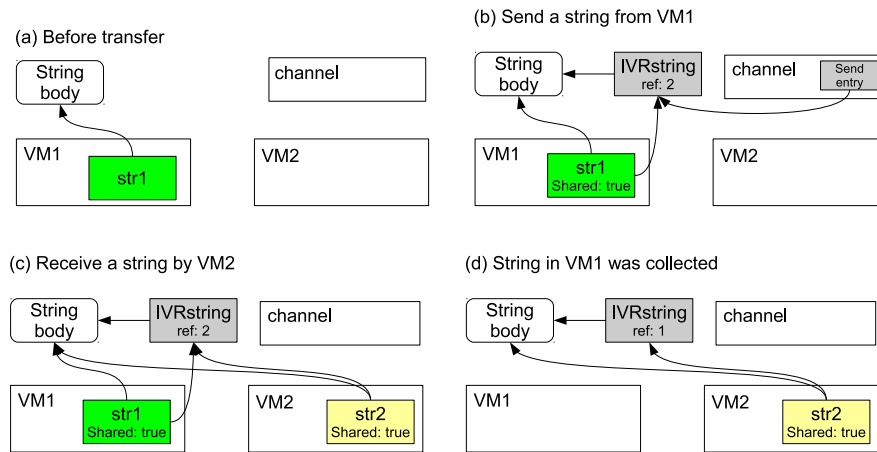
(a) Before transfer

String body

channel

VM1

str1

VM2

(b) Send a string from VM1

String body

IVRstring
ref: 2

channel

Send entry

VM1

str1
Shared: true

VM2

(c) Receive a string by VM2

String body

IVRstring
ref: 2

channel

VM1

str1
Shared: true

VM2

str2
Shared: true

(d) String in VM1 was collected

String body

IVRstring
ref: 1

channel

VM1

VM2

str2
Shared: true